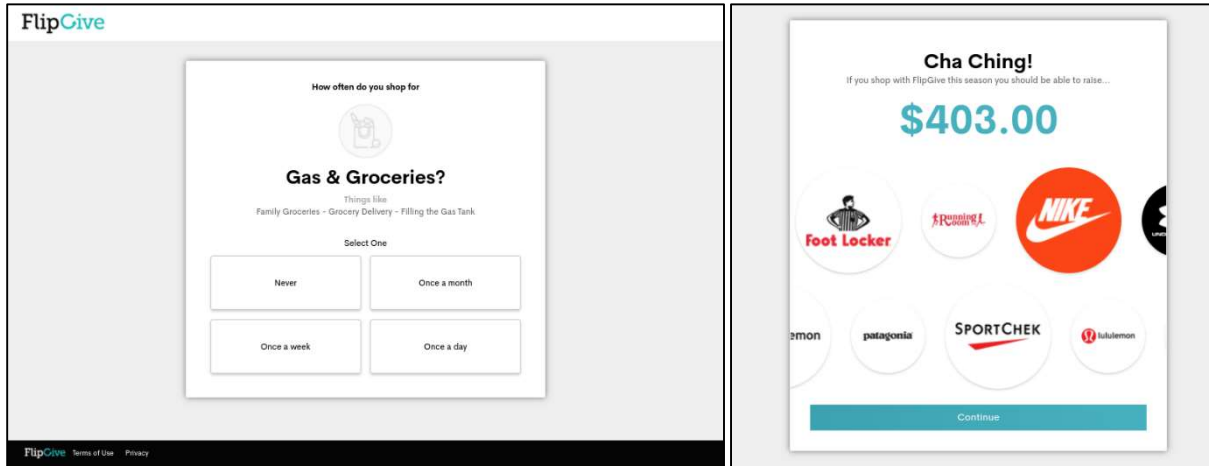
FlipGive

How often do you shop for

Gas & Groceries?

Things like
Family Groceries - Grocery Delivery - Filling the Gas Tank

Select One

Never

Once a month

Once a week

Once a day

FlipGive Terms of Use Privacy

Cha Ching!
If you shop with FlipGive this season you should be able to raise...

$403.00

Foot Locker

Running Room

NIKE

emon

patagonia

SPORTCHEK

lululemon

Continue